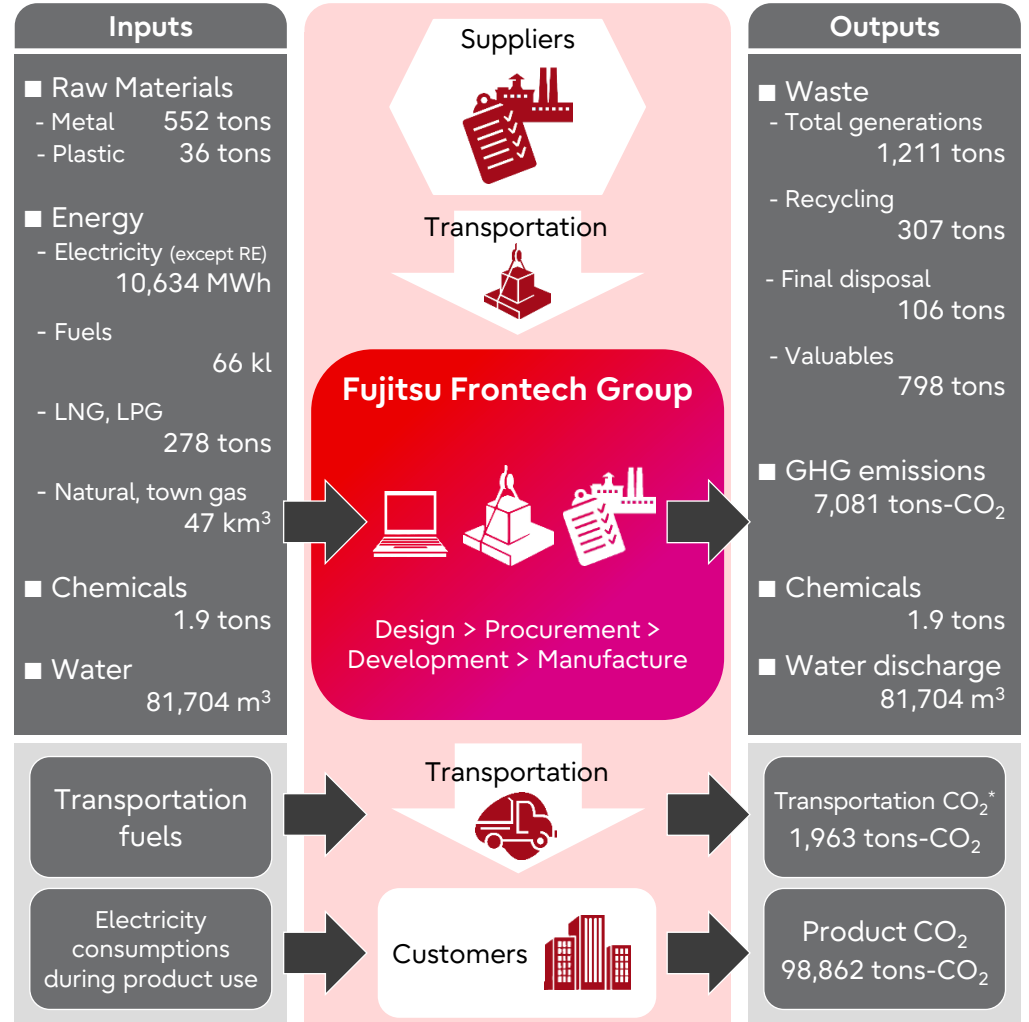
Inputs

■ Raw Materials
- Metal 552 tons
- Plastic 36 tons

■ Energy
- Electricity (except RE) 10,634 MWh
- Fuels 66 kl
- LNG, LPG 278 tons
- Natural, town gas 47 km$^3$

■ Chemicals 1.9 tons

■ Water 81,704 m$^3$

Suppliers

Transportation

Fujitsu Frontech Group

Design > Procurement > Development > Manufacture

Outputs

■ Waste
- Total generations 1,211 tons
- Recycling 307 tons
- Final disposal 106 tons
- Valuables 798 tons

■ GHG emissions 7,081 tons-$CO_2$

■ Chemicals 1.9 tons

■ Water discharge 81,704 m$^3$

Transportation fuels

Electricity consumptions during product use

Transportation

Customers

Transportation $CO_2$* 1,963 tons-$CO_2$

Product $CO_2$ 98,862 tons-$CO_2$